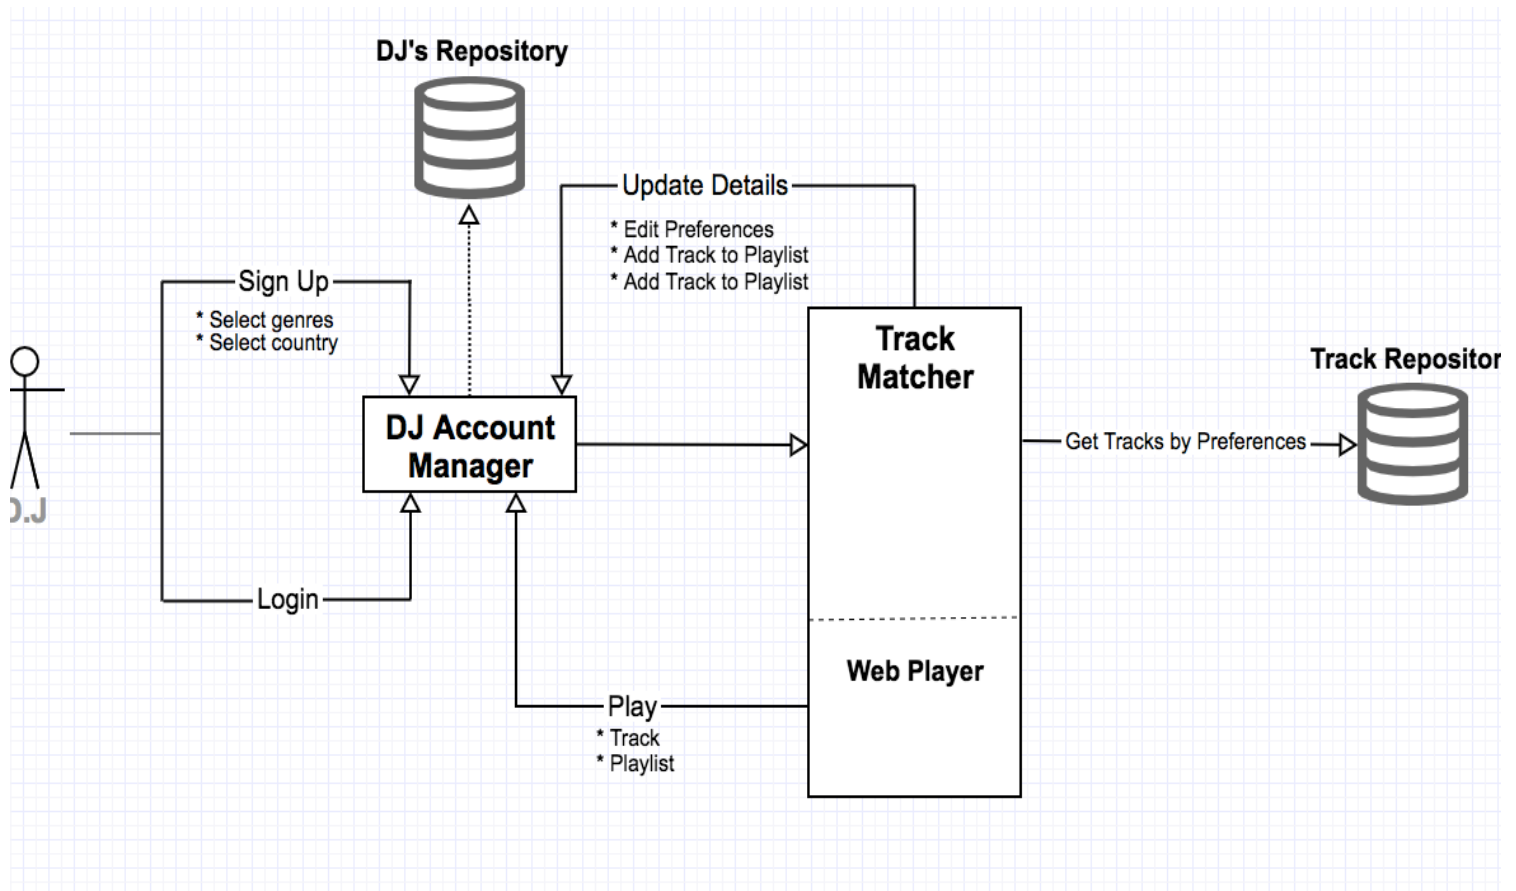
DJ's Repository

Update Details
* Edit Preferences
* Add Track to Playlist
* Add Track to Playlist

Sign Up
* Select genres
* Select country

DJ Account Manager

Track Matcher

Track Repositor

Get Tracks by Preferences

).J

Login

Web Player

Play
* Track
* Playlist